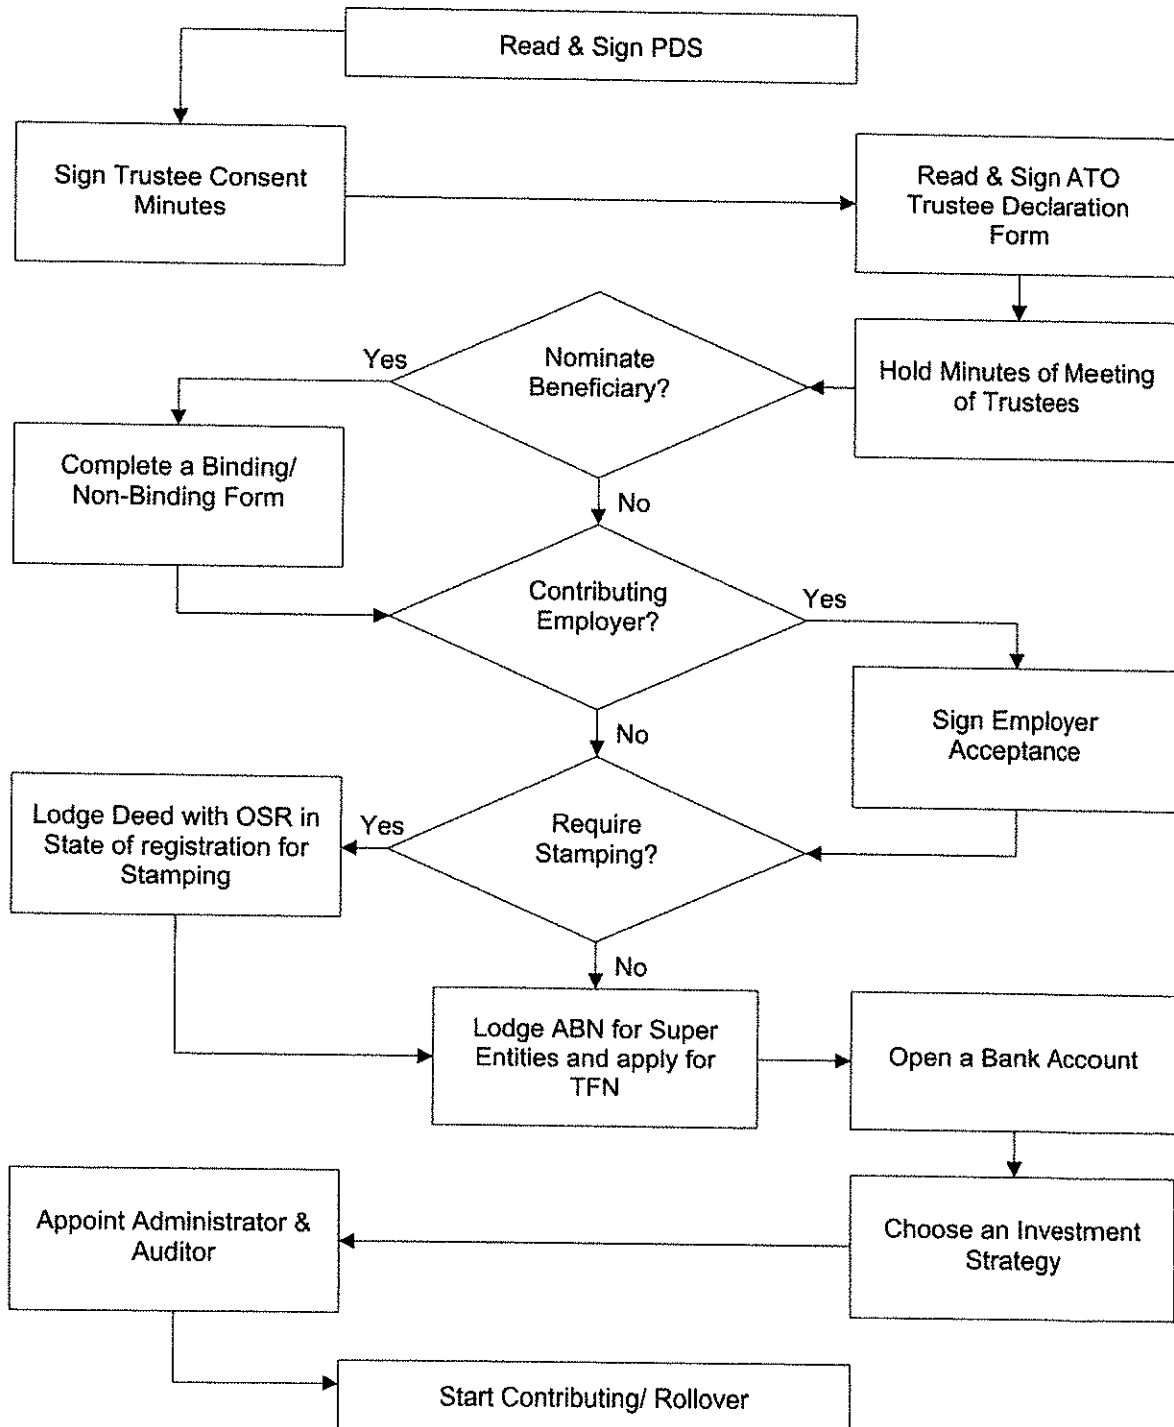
Read & Sign PDS

Sign Trustee Consent Minutes

Read & Sign ATO Trustee Declaration Form

Hold Minutes of Meeting of Trustees

Nominate Beneficiary?

Yes

Complete a Binding/ Non-Binding Form

No

Contributing Employer?

Yes

Sign Employer Acceptance

No

Require Stamping?

Yes

Lodge Deed with OSR in State of registration for Stamping

No

Lodge ABN for Super Entities and apply for TFN

Open a Bank Account

Choose an Investment Strategy

Appoint Administrator & Auditor

Start Contributing/ Rollover